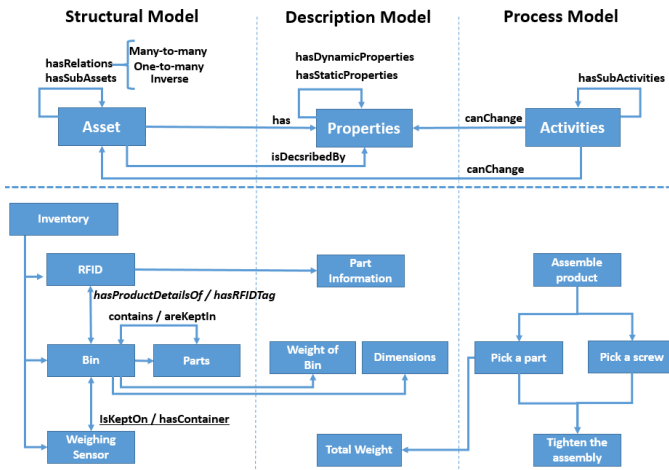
Structural Model

Description Model

Process Model

hasRelations
hasSubAssets

Many-to-many
One-to-many
Inverse

hasDynamicProperties
hasStaticProperties

hasSubActivities

Asset

has

Properties

canChange

Activities

isDecsribedBy

canChange

Inventory

RFID

Part Information

Assemble product

hasProductDetailsOf / hasRFIDTag

contains / areKeptIn

Bin

Parts

Weight of Bin

Dimensions

Pick a part

Pick a screw

IsKeptOn / hasContainer

Weighing Sensor

Total Weight

Tighten the assembly